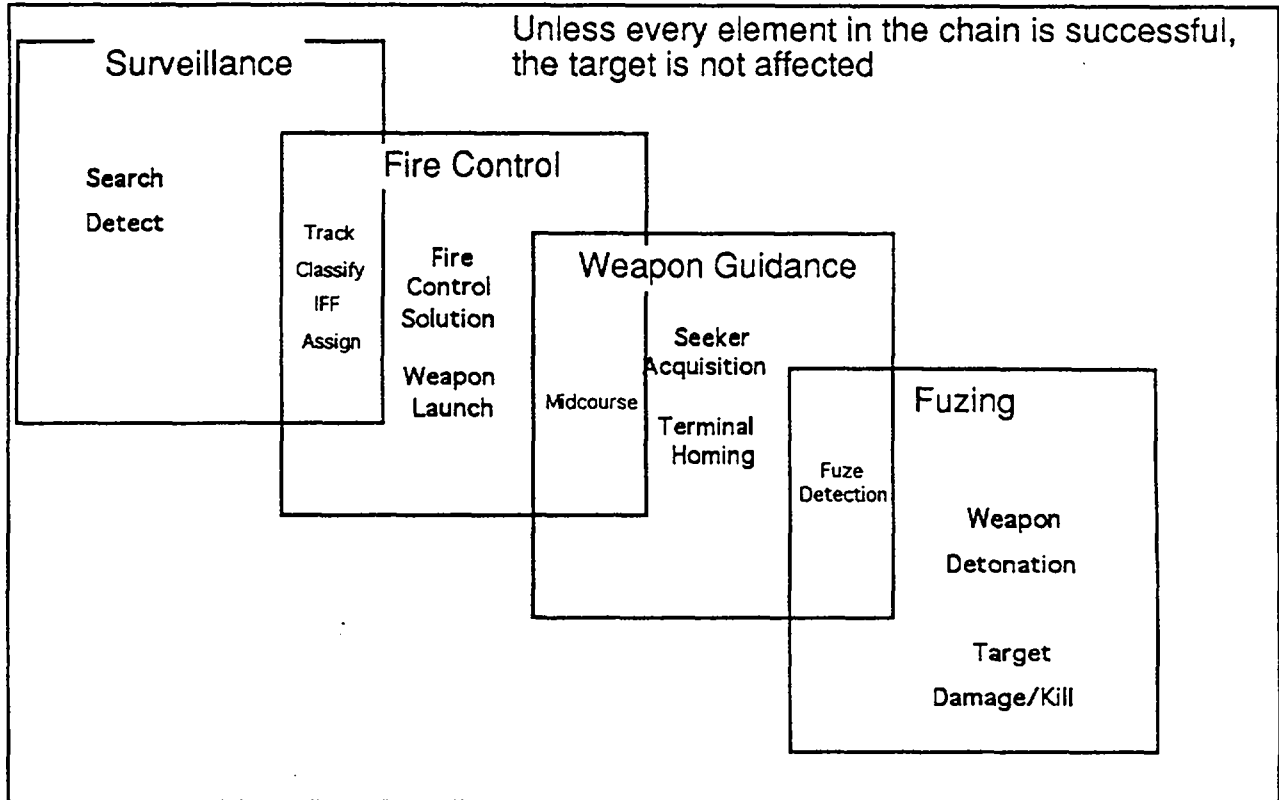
Unless every element in the chain is successful, the target is not affected

Surveillance

Search

Detect

Track

Classify

IFF

Assign

Fire Control

Fire Control Solution

Weapon Launch

Midcourse

Weapon Guidance

Seeker Acquisition

Terminal Homing

Fuze Detection

Fuzing

Weapon

Detonation

Target

Damage/Kill